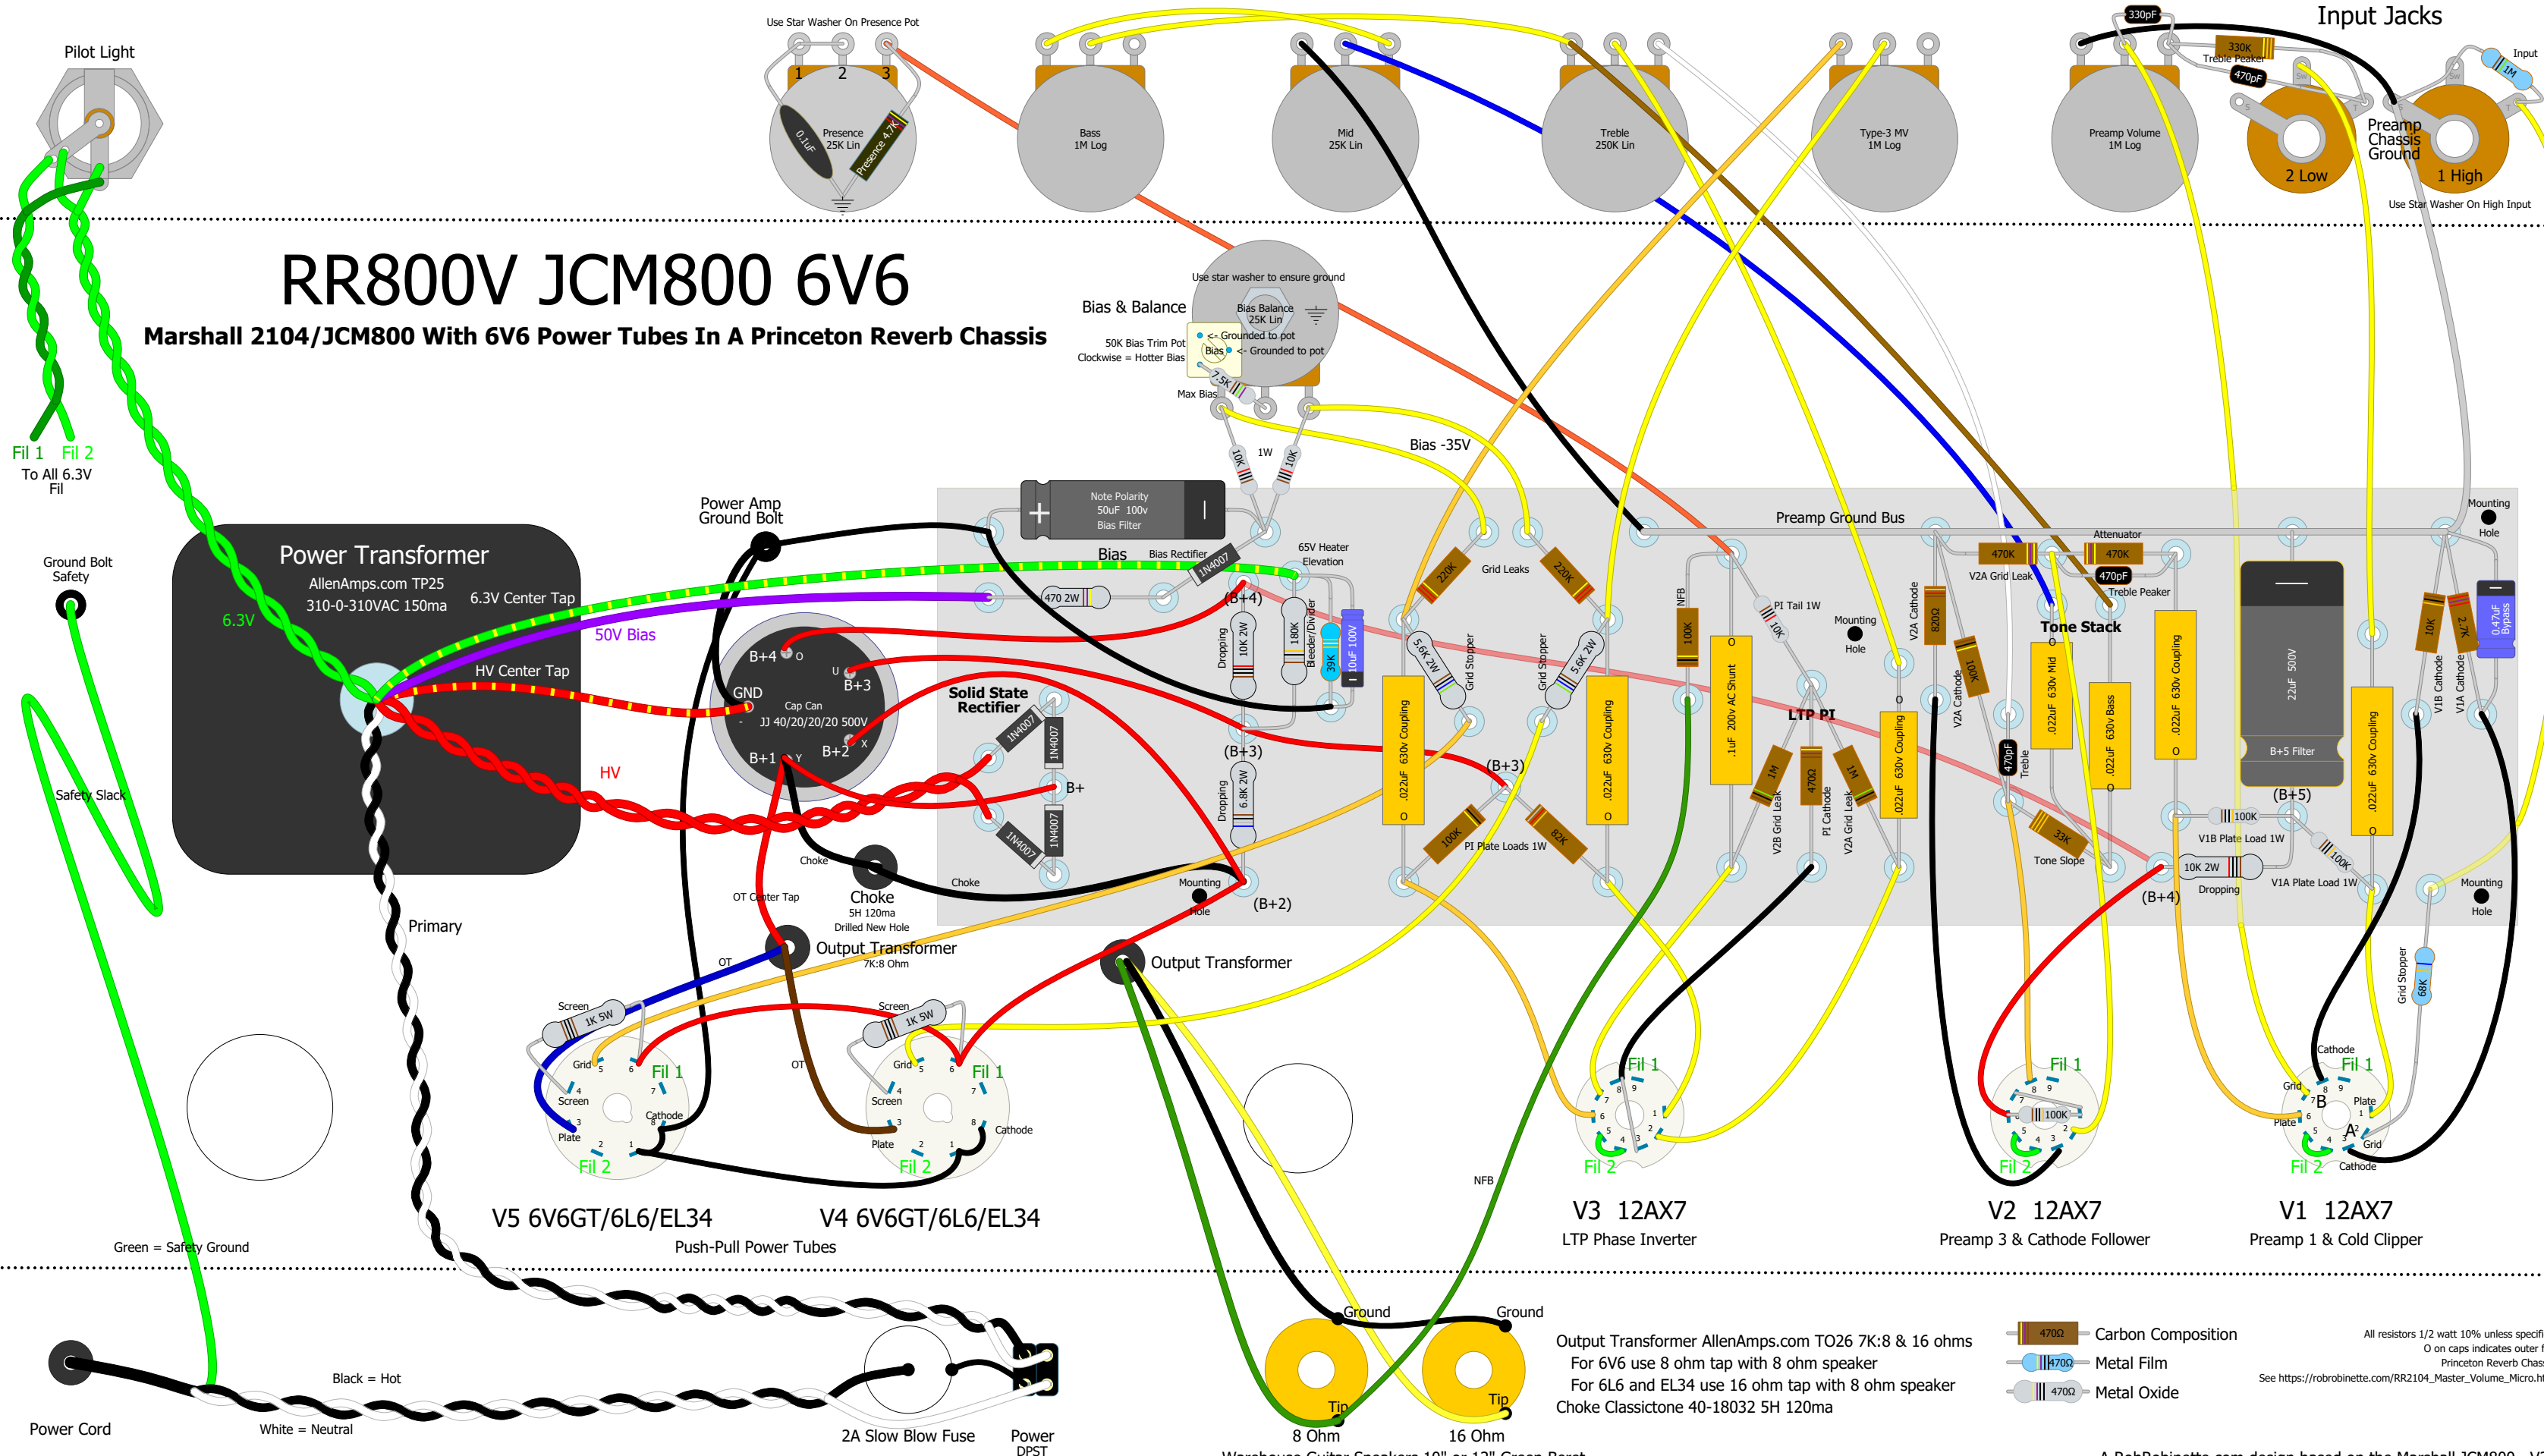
RR800V JCM800 6V6
Marshall 2104/JCM800 With 6V6 Power Tubes In A Princeton Reverb Chassis

Pilot Light
Fil 1 Fil 2
To All 6.3V Fil

Use Star Washer On Presence Pot
1 2 3
0.1uF
Presence 25K Lin
Presence 4.7K
Bass 1M Log
Mid 25K Lin
Treble 250K Lin
Type-3 MV 1M Log
Preamp Volume 1M Log
330pF
330K
Treble Peaker
470pF
Input Jacks
Input
1M
2 Low
1 High
Preamp Chassis Ground
Use Star Washer On High Input

Use star washer to ensure ground
Bias & Balance
Bias Balance 25K Lin
50K Bias Trim Pot
Clockwise = Hotter Bias
<- Grounded to pot
Bias
<- Grounded to pot
7.5K
Max Bias
1W
10K
10K
Bias -35V

Power Amp Ground Bolt
Note Polarity
50uF 100v
Bias Filter
Bias
Bias Rectifier
1N4007
470 2W
(B+4)
65V Heater Elevation
Grid Leaks
220K
220K
Preamp Ground Bus
Attenuator
470K
470K
V2A Grid Leak
470pF
Treble Peaker
Tone Stack
Mounting Hole

Ground Bolt Safety
Power Transformer
AllenAmps.com TP25
310-0-310VAC 150ma
6.3V Center Tap
6.3V
50V Bias
HV Center Tap
HV
Safety Slack
Primary

B+4
GND
Cap Can
JJ 40/20/20/20 500V
B+3
B+1
B+2
Solid State Rectifier
1N4007
1N4007
B+
1N4007
1N4007
Choke
Choke
5H 120ma
Drilled New Hole
OT Center Tap
Choke
Dropping
10K 2W
180K
Bleeder/Divider
39K
10uF 100V
(B+3)
Dropping
6.8K 2W
Mounting Hole
(B+2)
.022uF 630v Coupling
5.6K 2W
Grid Stopper
Grid Stopper
5.6K 2W
.022uF 630v Coupling
(B+3)
100K
PI Plate Loads 1W
82K
NFB
100K
.1uF 200v AC Shunt
PI Tail 1W
10K
LTP PI
1M
470Ω
1M
V2B Grid Leak
PI Cathode
V2A Grid Leak
.022uF 630v Coupling
Mounting Hole
V2A Cathode
820Ω
V2A Cathode
100K
470pF
Treble
.022uF 630v Mid
.022uF 630v Bass
33K
Tone Slope
.022uF 630v Coupling
22uF 500V
B+5 Filter
(B+5)
100K
V1B Plate Load 1W
10K 2W
Dropping
(B+4)
100K
V1A Plate Load 1W
.022uF 630v Coupling
10K
2.7K
0.47uF Bypass
V1B Cathode
V1A Cathode
Mounting Hole
Grid Stopper
68K

Output Transformer
7K:8 Ohm
OT
OT
Output Transformer
Screen
1K 5W
Screen
1K 5W
Grid
Screen
Plate
Cathode
Fil 1
Fil 2
Grid
Screen
Plate
Cathode
Fil 1
Fil 2
V5 6V6GT/6L6/EL34
V4 6V6GT/6L6/EL34
Push-Pull Power Tubes

Fil 1
Fil 2
V3 12AX7
LTP Phase Inverter
Fil 1
100K
Fil 2
V2 12AX7
Preamp 3 & Cathode Follower
Cathode
Fil 1
Grid
B
Plate
Plate
A
Grid
Fil 2
Cathode
V1 12AX7
Preamp 1 & Cold Clipper
NFB

Green = Safety Ground
Power Cord
Black = Hot
White = Neutral
2A Slow Blow Fuse
Power DPST
Ground
Ground
Tip
Tip
8 Ohm
16 Ohm
Output Transformer AllenAmps.com TO26 7K:8 & 16 ohms
For 6V6 use 8 ohm tap with 8 ohm speaker
For 6L6 and EL34 use 16 ohm tap with 8 ohm speaker
Choke Classictone 40-18032 5H 120ma
470Ω Carbon Composition
470Ω Metal Film
470Ω Metal Oxide
All resistors 1/2 watt 10% unless specifi
O on caps indicates outer f
Princeton Reverb Chas
See https://robrobinette.com/RR2104_Master_Volume_Micro.h